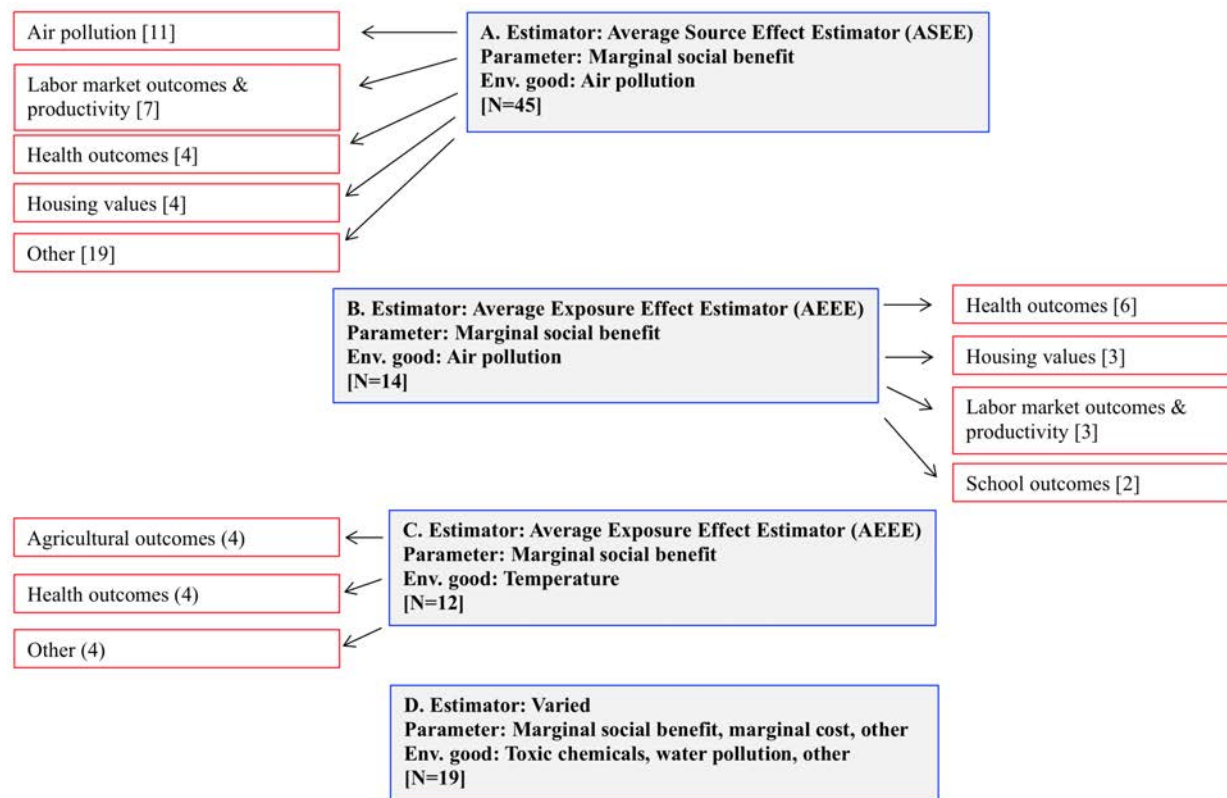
A. Estimator: Average Source Effect Estimator (ASEE)
Parameter: Marginal social benefit
Env. good: Air pollution
[N=45]

Air pollution [11]

Labor market outcomes & productivity [7]

Health outcomes [4]

Housing values [4]

Other [19]

B. Estimator: Average Exposure Effect Estimator (AEEE)
Parameter: Marginal social benefit
Env. good: Air pollution
[N=14]

Health outcomes [6]

Housing values [3]

Labor market outcomes & productivity [3]

School outcomes [2]

C. Estimator: Average Exposure Effect Estimator (AEEE)
Parameter: Marginal social benefit
Env. good: Temperature
[N=12]

Agricultural outcomes (4)

Health outcomes (4)

Other (4)

D. Estimator: Varied
Parameter: Marginal social benefit, marginal cost, other
Env. good: Toxic chemicals, water pollution, other
[N=19]